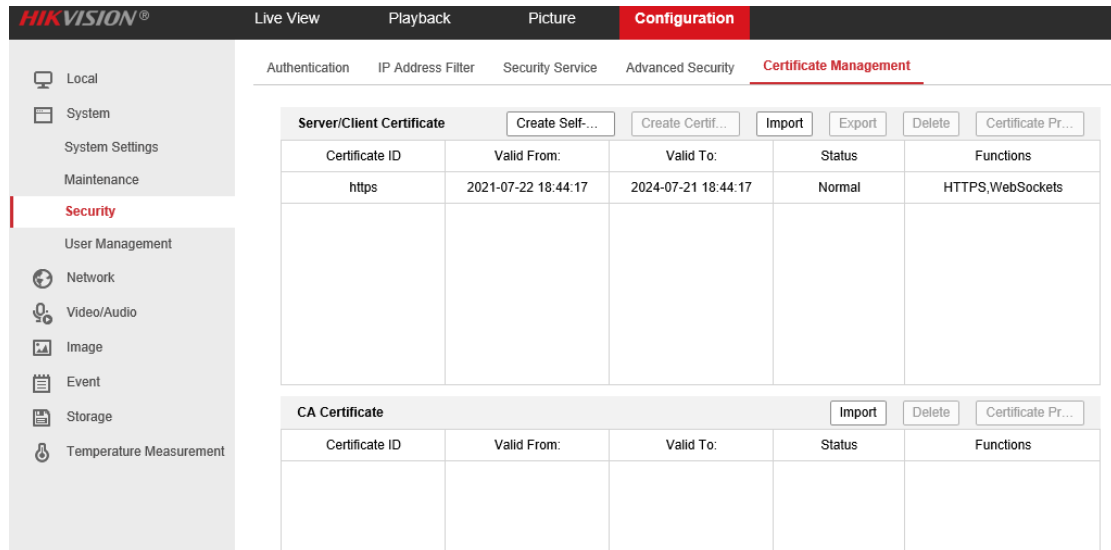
HIKVISION®

Live View Playback Picture Configuration

Local
System
System Settings
Maintenance
Security
User Management
Network
Video/Audio
Image
Event
Storage
Temperature Measurement

Authentication IP Address Filter Security Service Advanced Security Certificate Management

Server/Client Certificate Create Self-... Create Certif... Import Export Delete Certificate Pr...

| Certificate ID | Valid From: | Valid To: | Status | Functions |
|---|---|---|---|---|
| https | 2021-07-22 18:44:17 | 2024-07-21 18:44:17 | Normal | HTTPS,WebSockets |

CA Certificate Import Delete Certificate Pr...

| Certificate ID | Valid From: | Valid To: | Status | Functions |
|---|---|---|---|---|